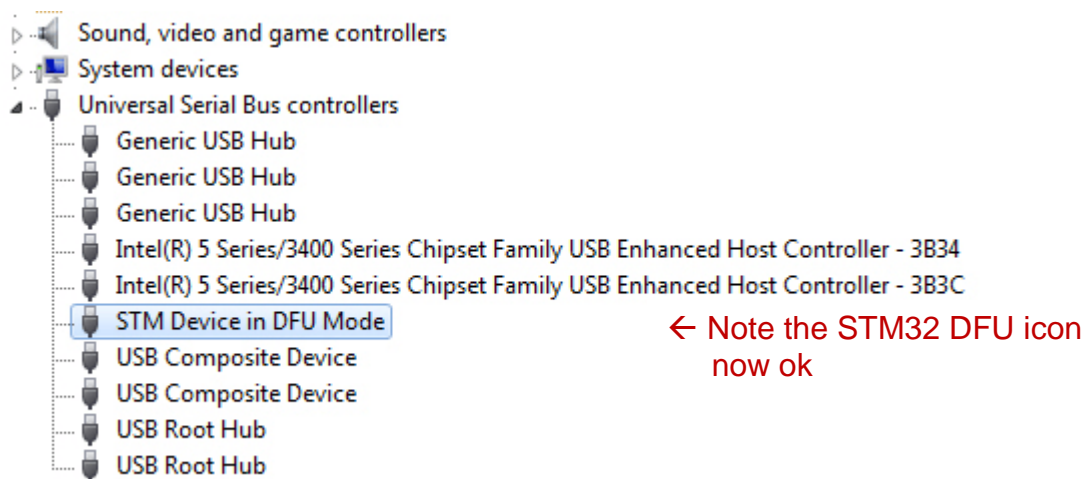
Sound, video and game controllers
System devices
Universal Serial Bus controllers
Generic USB Hub
Generic USB Hub
Generic USB Hub
Intel(R) 5 Series/3400 Series Chipset Family USB Enhanced Host Controller - 3B34
Intel(R) 5 Series/3400 Series Chipset Family USB Enhanced Host Controller - 3B3C
STM Device in DFU Mode
USB Composite Device
USB Composite Device
USB Root Hub
USB Root Hub

← Note the STM32 DFU icon now ok